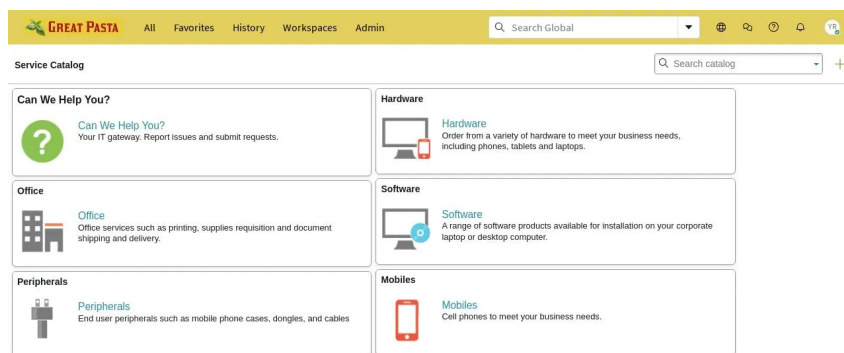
GREAT PASTA All Favorites History Workspaces Admin

Search Global

YR

Service Catalog

Search catalog

Can We Help You?

Can We Help You?
Your IT gateway. Report issues and submit requests.

Hardware

Hardware
Order from a variety of hardware to meet your business needs, including phones, tablets and laptops.

Office

Office
Office services such as printing, supplies requisition and document shipping and delivery.

Software

Software
A range of software products available for installation on your corporate laptop or desktop computer.

Peripherals

Peripherals
End user peripherals such as mobile phone cases, dongles, and cables

Mobiles

Mobiles
Cell phones to meet your business needs.